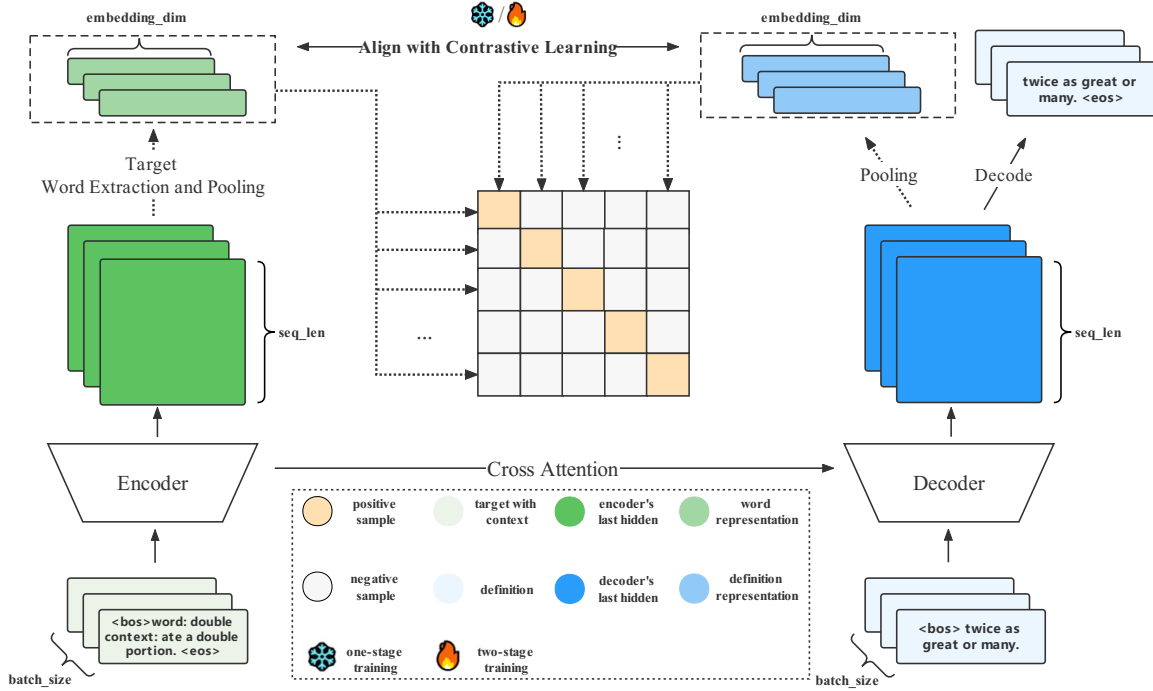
/

embedding_dim

Align with Contrastive Learning

embedding_dim

twice as great or many. <eos>

Target
Word Extraction and Pooling

Pooling

Decode

seq_len

seq_len

...

Encoder

Cross Attention

Decoder

positive sample

target with context

encoder's last hidden

word representation

negative sample

definition

decoder's last hidden

definition representation

one-stage training

two-stage training

<bos>word: double context: ate a double portion. <eos>

<bos> twice as great or many.

batch_size

batch_size